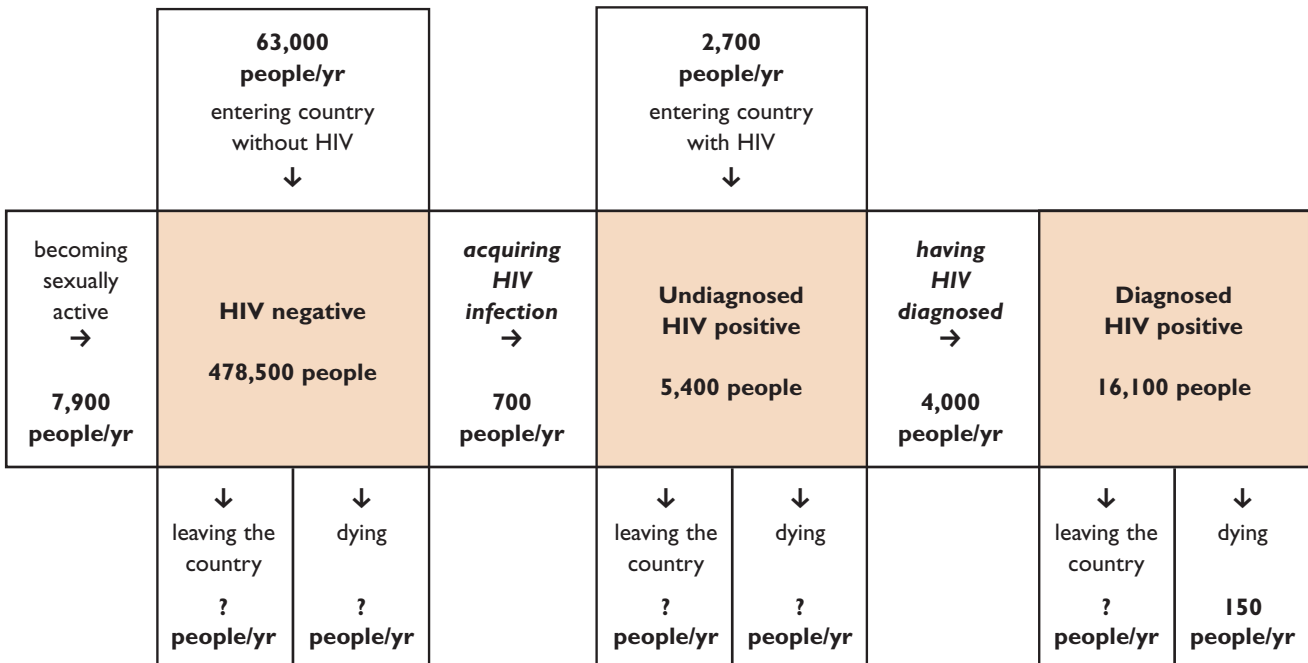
63,000 people/yr
entering country without HIV
↓

2,700 people/yr
entering country with HIV
↓

becoming sexually active
→
7,900 people/yr

HIV negative
478,500 people

*acquiring HIV infection*
→
700 people/yr

Undiagnosed HIV positive
5,400 people

*having HIV diagnosed*
→
4,000 people/yr

Diagnosed HIV positive
16,100 people

↓
leaving the country
?
people/yr

↓
dying
?
people/yr

↓
leaving the country
?
people/yr

↓
dying
?
people/yr

↓
leaving the country
?
people/yr

↓
dying
150
people/yr